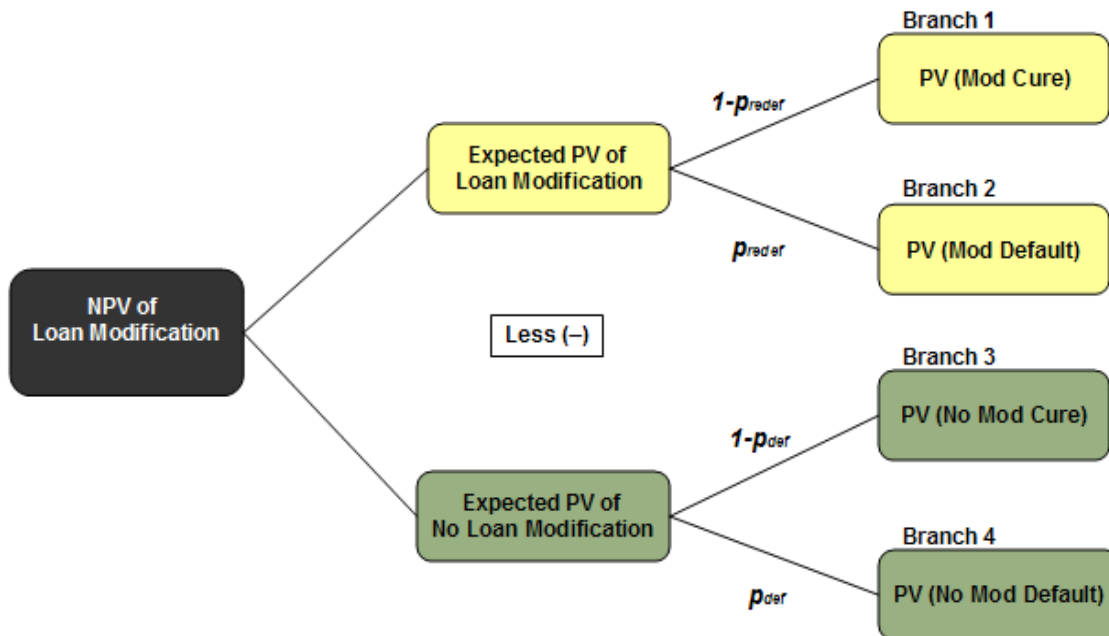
NPV of Loan Modification

Expected PV of Loan Modification

$1-p_{redef}$

Branch 1
PV (Mod Cure)

$p_{redef}$

Branch 2
PV (Mod Default)

Less (–)

Expected PV of No Loan Modification

$1-p_{def}$

Branch 3
PV (No Mod Cure)

$p_{def}$

Branch 4
PV (No Mod Default)